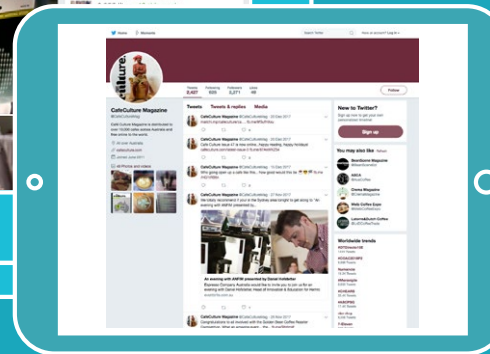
Home Moments

Search Twitter

Have an account? Log in

culture

Tweets 8,487 Following 835 Followers 3,271 Likes 48

Follow

CafeCulture Magazine
@CafeCultureMag

Tweets Tweets & replies Media

CafeCulture Magazine @CafeCultureMag · 20 Dec 2017

CafeCulture Magazine @CafeCultureMag · 15 Dec 2017

CafeCulture Magazine @CafeCultureMag · 13 Dec 2017

CafeCulture Magazine @CafeCultureMag · 12 Dec 2017

An evening with ANFIM presented by Daniel Hollebeke

CafeCulture Magazine @CafeCultureMag · 12 Dec 2017

New to Twitter?

Sign up

You may also like · Refresh

BeanScene Magazine

ABCA

Crema Magazine

Melb Coffee Expo

Lalamas&Dutch Coffee

Worldwide trends